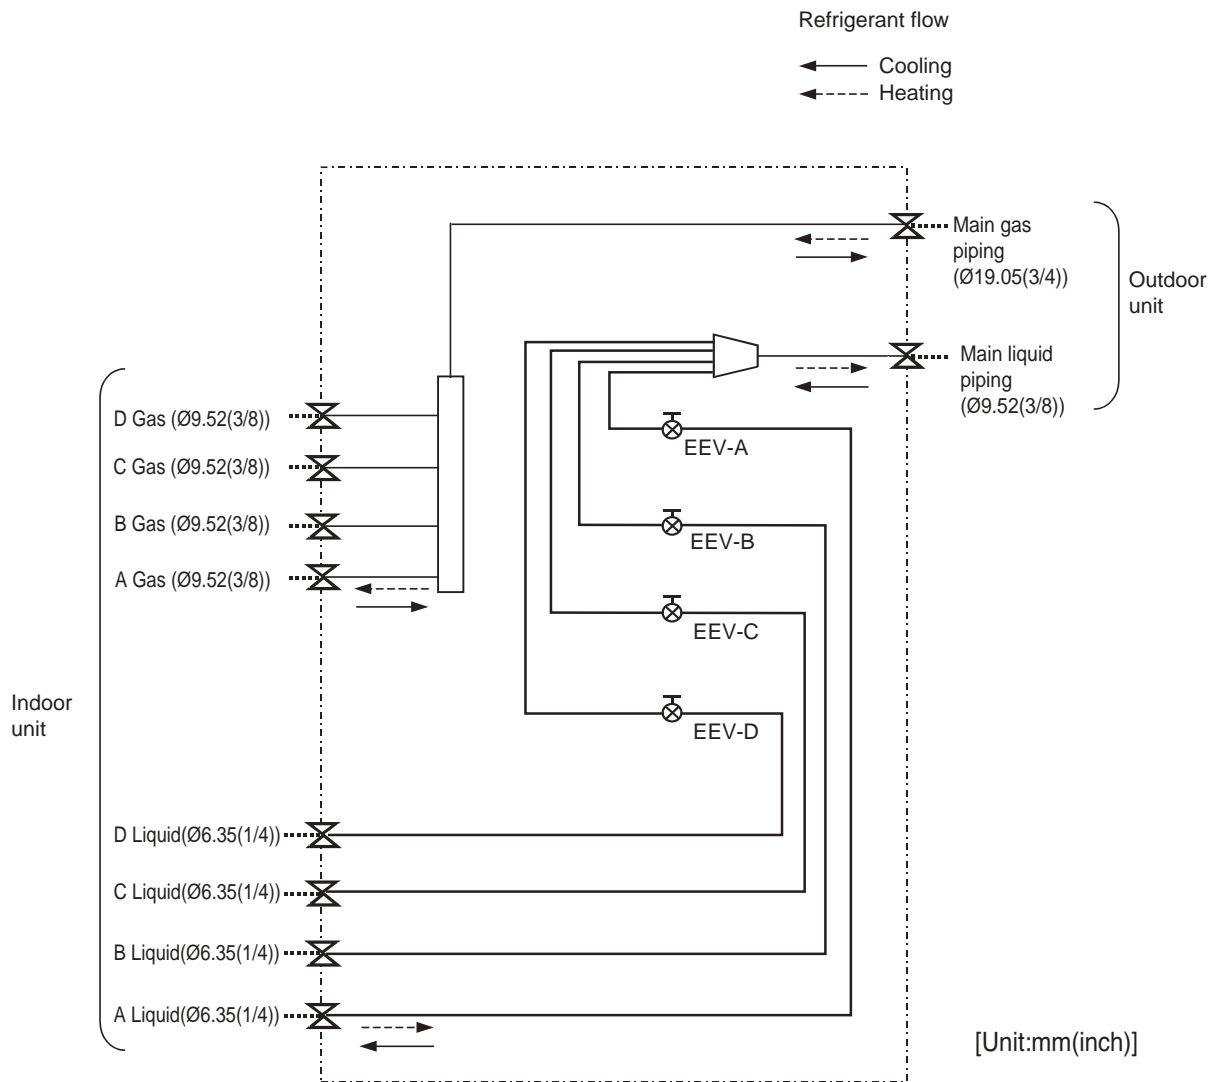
Refrigerant flow

Cooling
Heating

Main gas piping (Ø19.05(3/4))

Outdoor unit

Main liquid piping (Ø9.52(3/8))

D Gas (Ø9.52(3/8))
C Gas (Ø9.52(3/8))
B Gas (Ø9.52(3/8))
A Gas (Ø9.52(3/8))

EEV-A
EEV-B
EEV-C
EEV-D

Indoor unit

D Liquid(Ø6.35(1/4))
C Liquid(Ø6.35(1/4))
B Liquid(Ø6.35(1/4))
A Liquid(Ø6.35(1/4))

[Unit:mm(inch)]